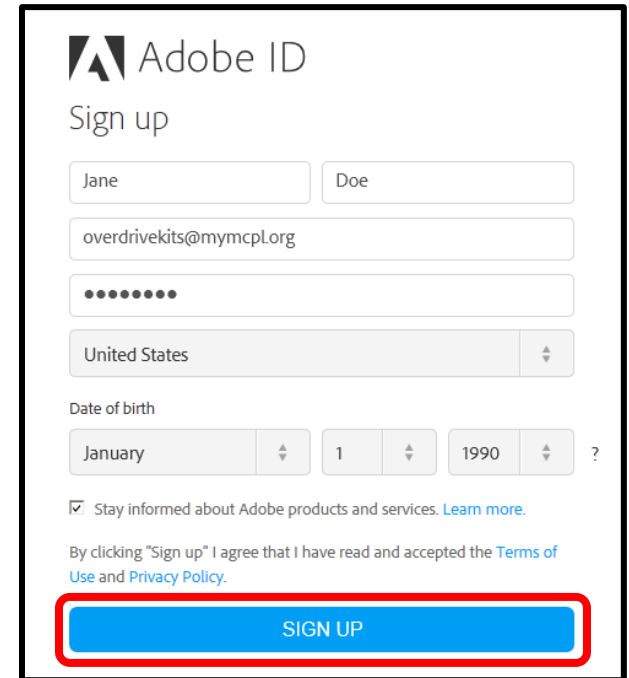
Adobe ID

Sign up

Jane

Doe

overdrivekits@mymcpl.org

••••••••

United States

Date of birth

January

1

1990

?

Stay informed about Adobe products and services. Learn more.

By clicking "Sign up" I agree that I have read and accepted the Terms of Use and Privacy Policy.

SIGN UP